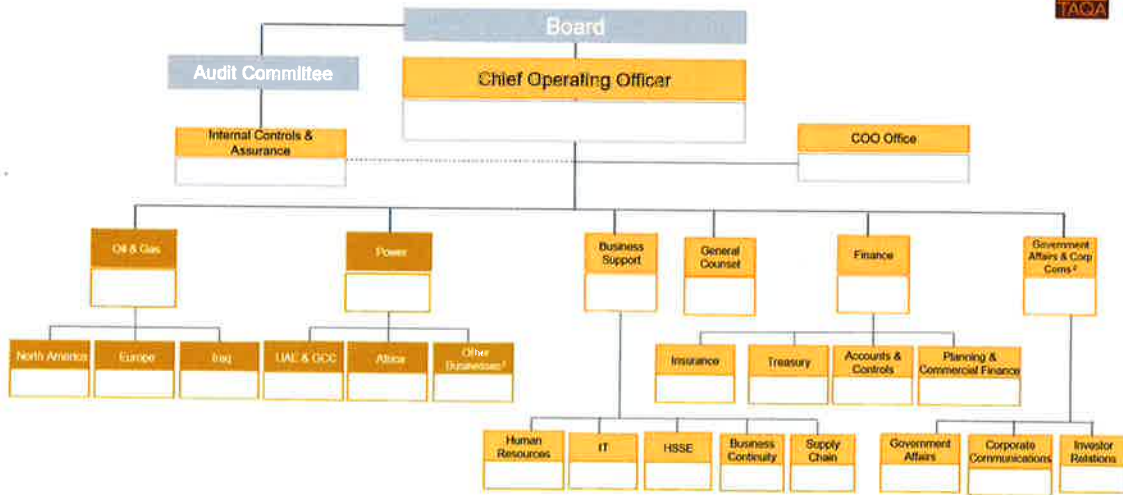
TAQA

Board

Audit Commitee

Chief Operating Officer

Internal Controls & Assurance

COO Office

Oil & Gas

Power

Business Support

General Counsel

Finance

Government Affairs & Corp Coms ²

North America

Europe

Iraq

UAE & GCC

Africa

Other Businesses¹

Insurance

Treasury

Accounts & Controls

Planning & Commercial Finance

Human Resources

IT

HSSE

Business Continuity

Supply Chain

Government Affairs

Corporate Communications

Investor Relations